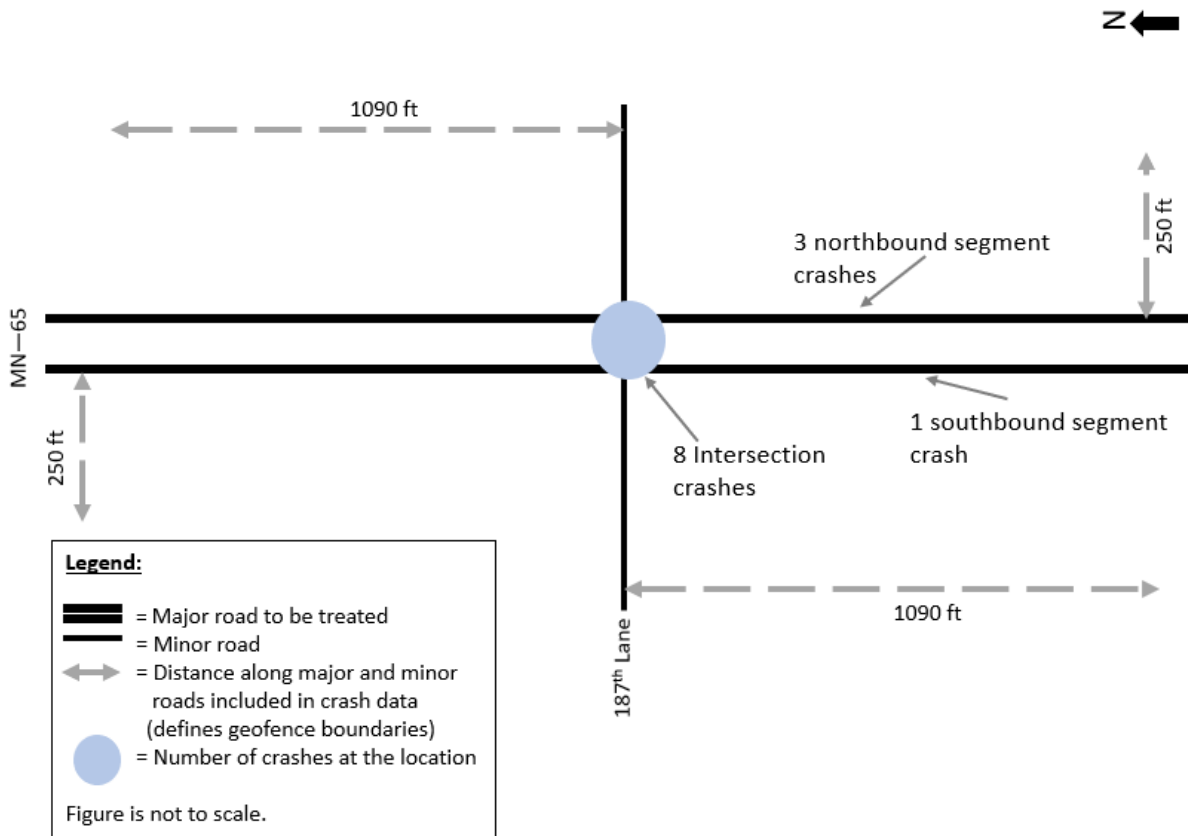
N

1090 ft

250 ft

3 northbound segment crashes

MN—65

250 ft

8 Intersection crashes

1 southbound segment crash

Legend:

= Major road to be treated
= Minor road
= Distance along major and minor roads included in crash data (defines geofence boundaries)
= Number of crashes at the location

Figure is not to scale.

187$^{th}$ Lane

1090 ft